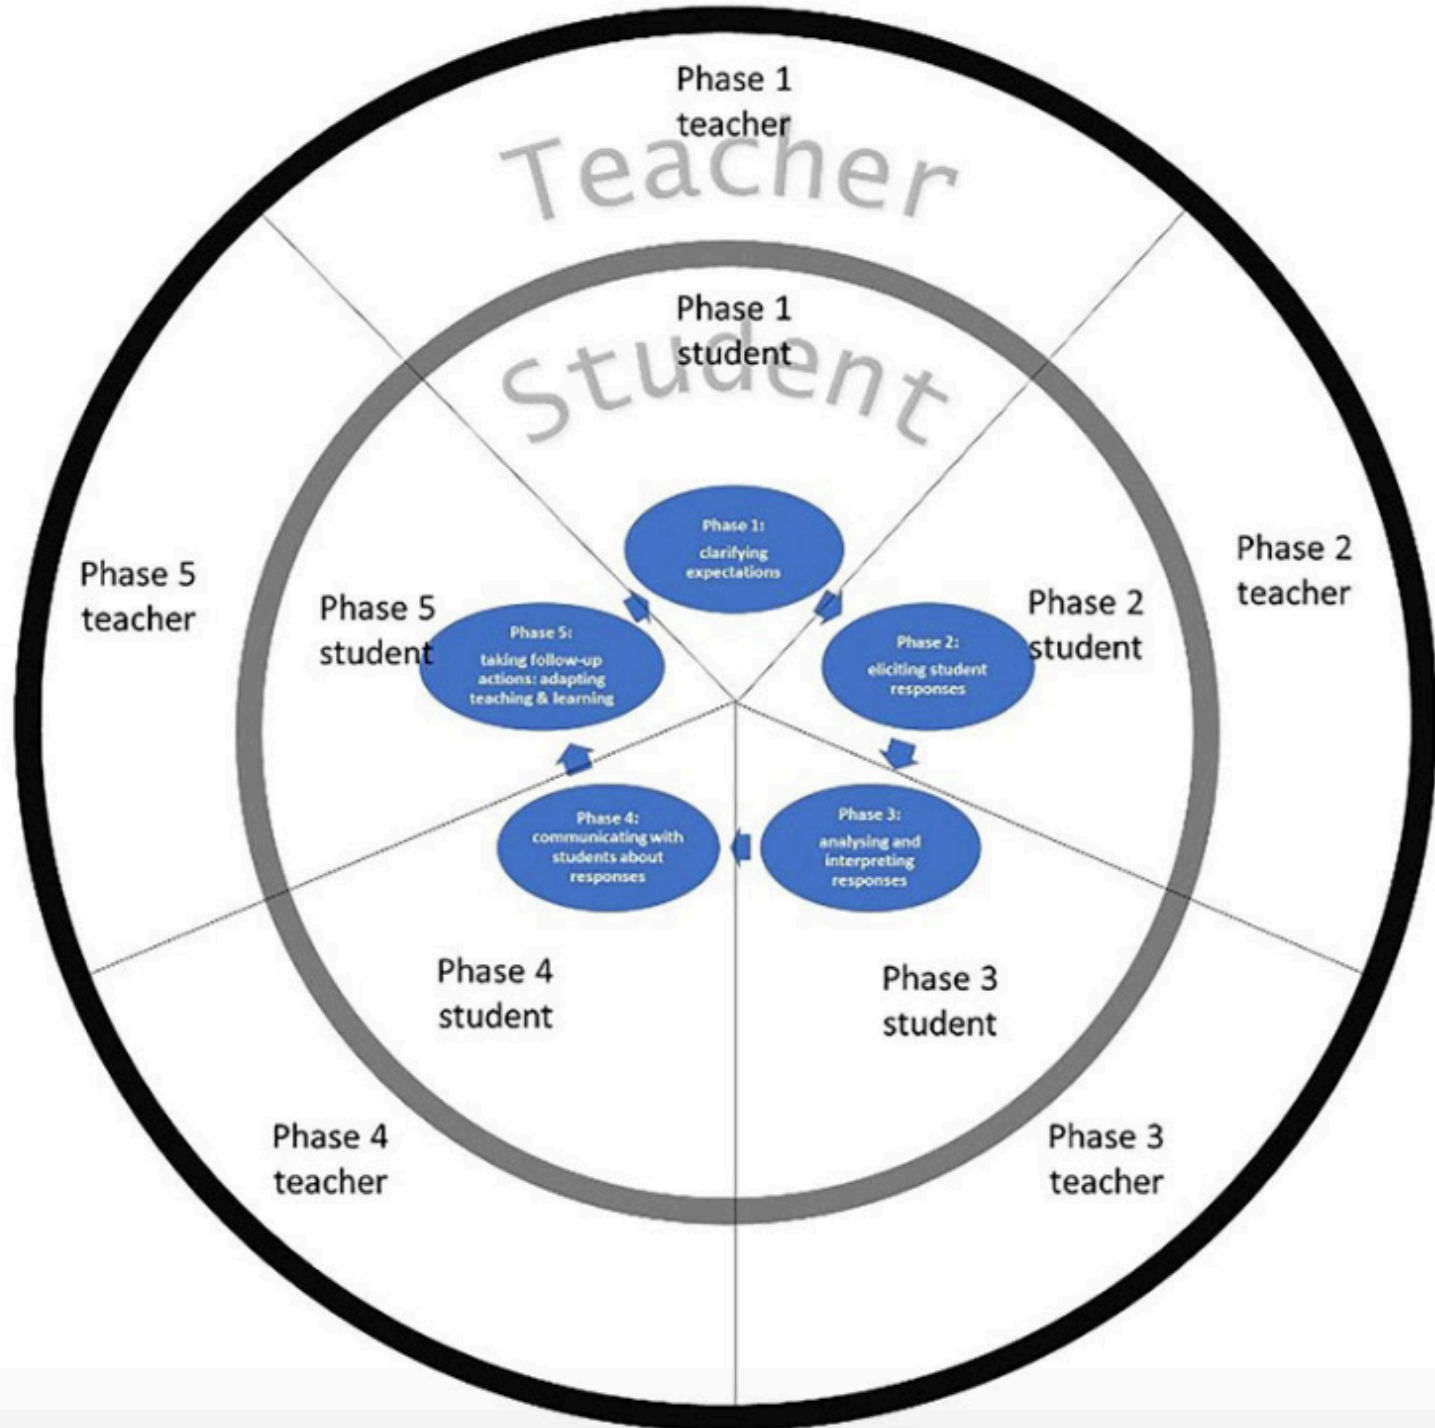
Phase 1
teacher

Teacher

Phase 1
student

Student

Phase 1:
clarifying expectations

Phase 2:
eliciting student responses

Phase 3:
analysing and interpreting responses

Phase 4:
communicating with students about responses

Phase 5:
taking follow-up actions: adapting teaching & learning

Phase 5
teacher

Phase 5
student

Phase 2
student

Phase 2
teacher

Phase 4
student

Phase 3
student

Phase 4
teacher

Phase 3
teacher